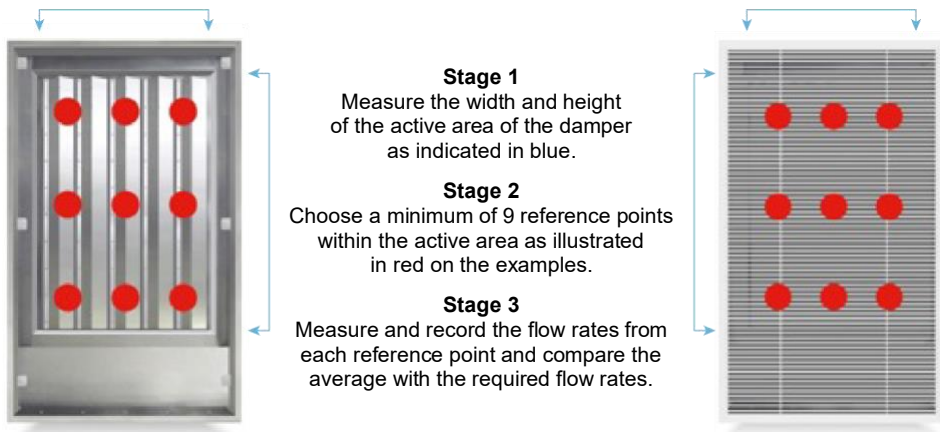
**Stage 1**
Measure the width and height of the active area of the damper as indicated in blue.

**Stage 2**
Choose a minimum of 9 reference points within the active area as illustrated in red on the examples.

**Stage 3**
Measure and record the flow rates from each reference point and compare the average with the required flow rates.